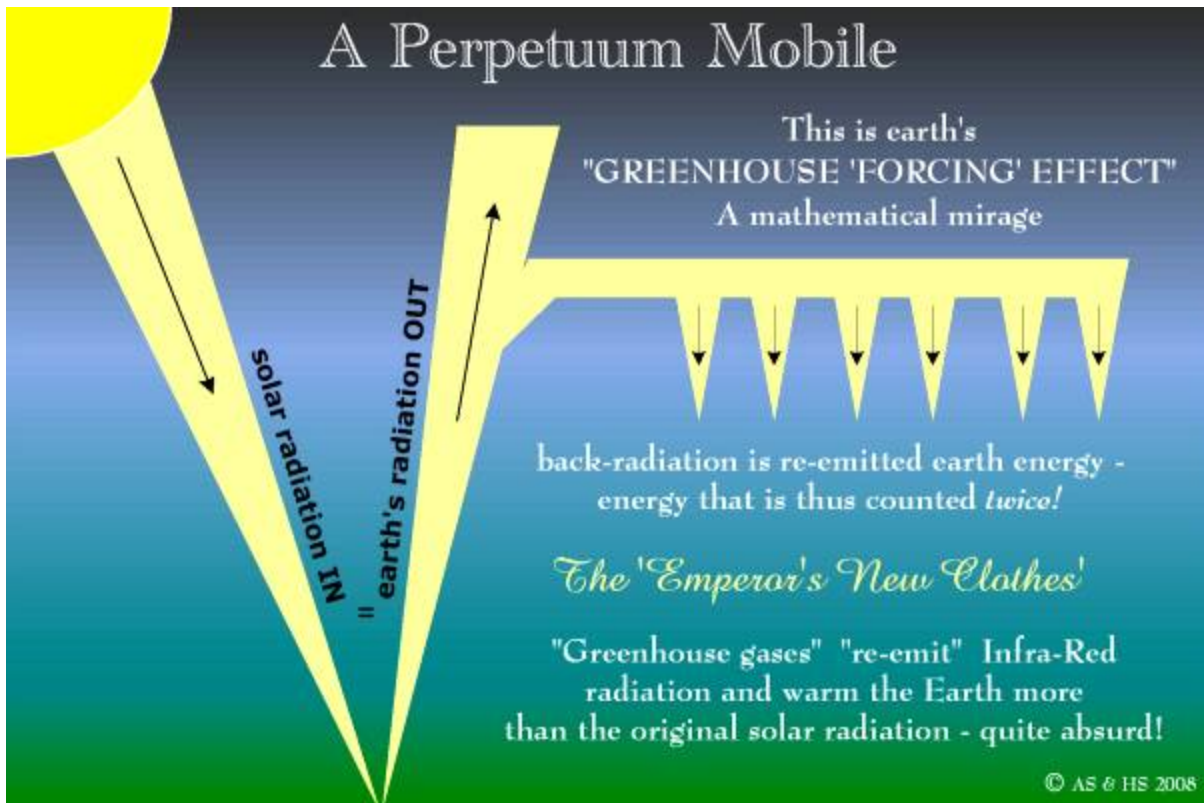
A Perpetuum Mobile

This is earth's
"GREENHOUSE 'FORCING' EFFECT"
A mathematical mirage

solar radiation IN

= earth's radiation OUT

back-radiation is re-emitted earth energy - energy that is thus counted *twice!*

The 'Emperor's New Clothes'

"Greenhouse gases" "re-emit" Infra-Red radiation and warm the Earth more than the original solar radiation - quite absurd!

© AS & HS 2008